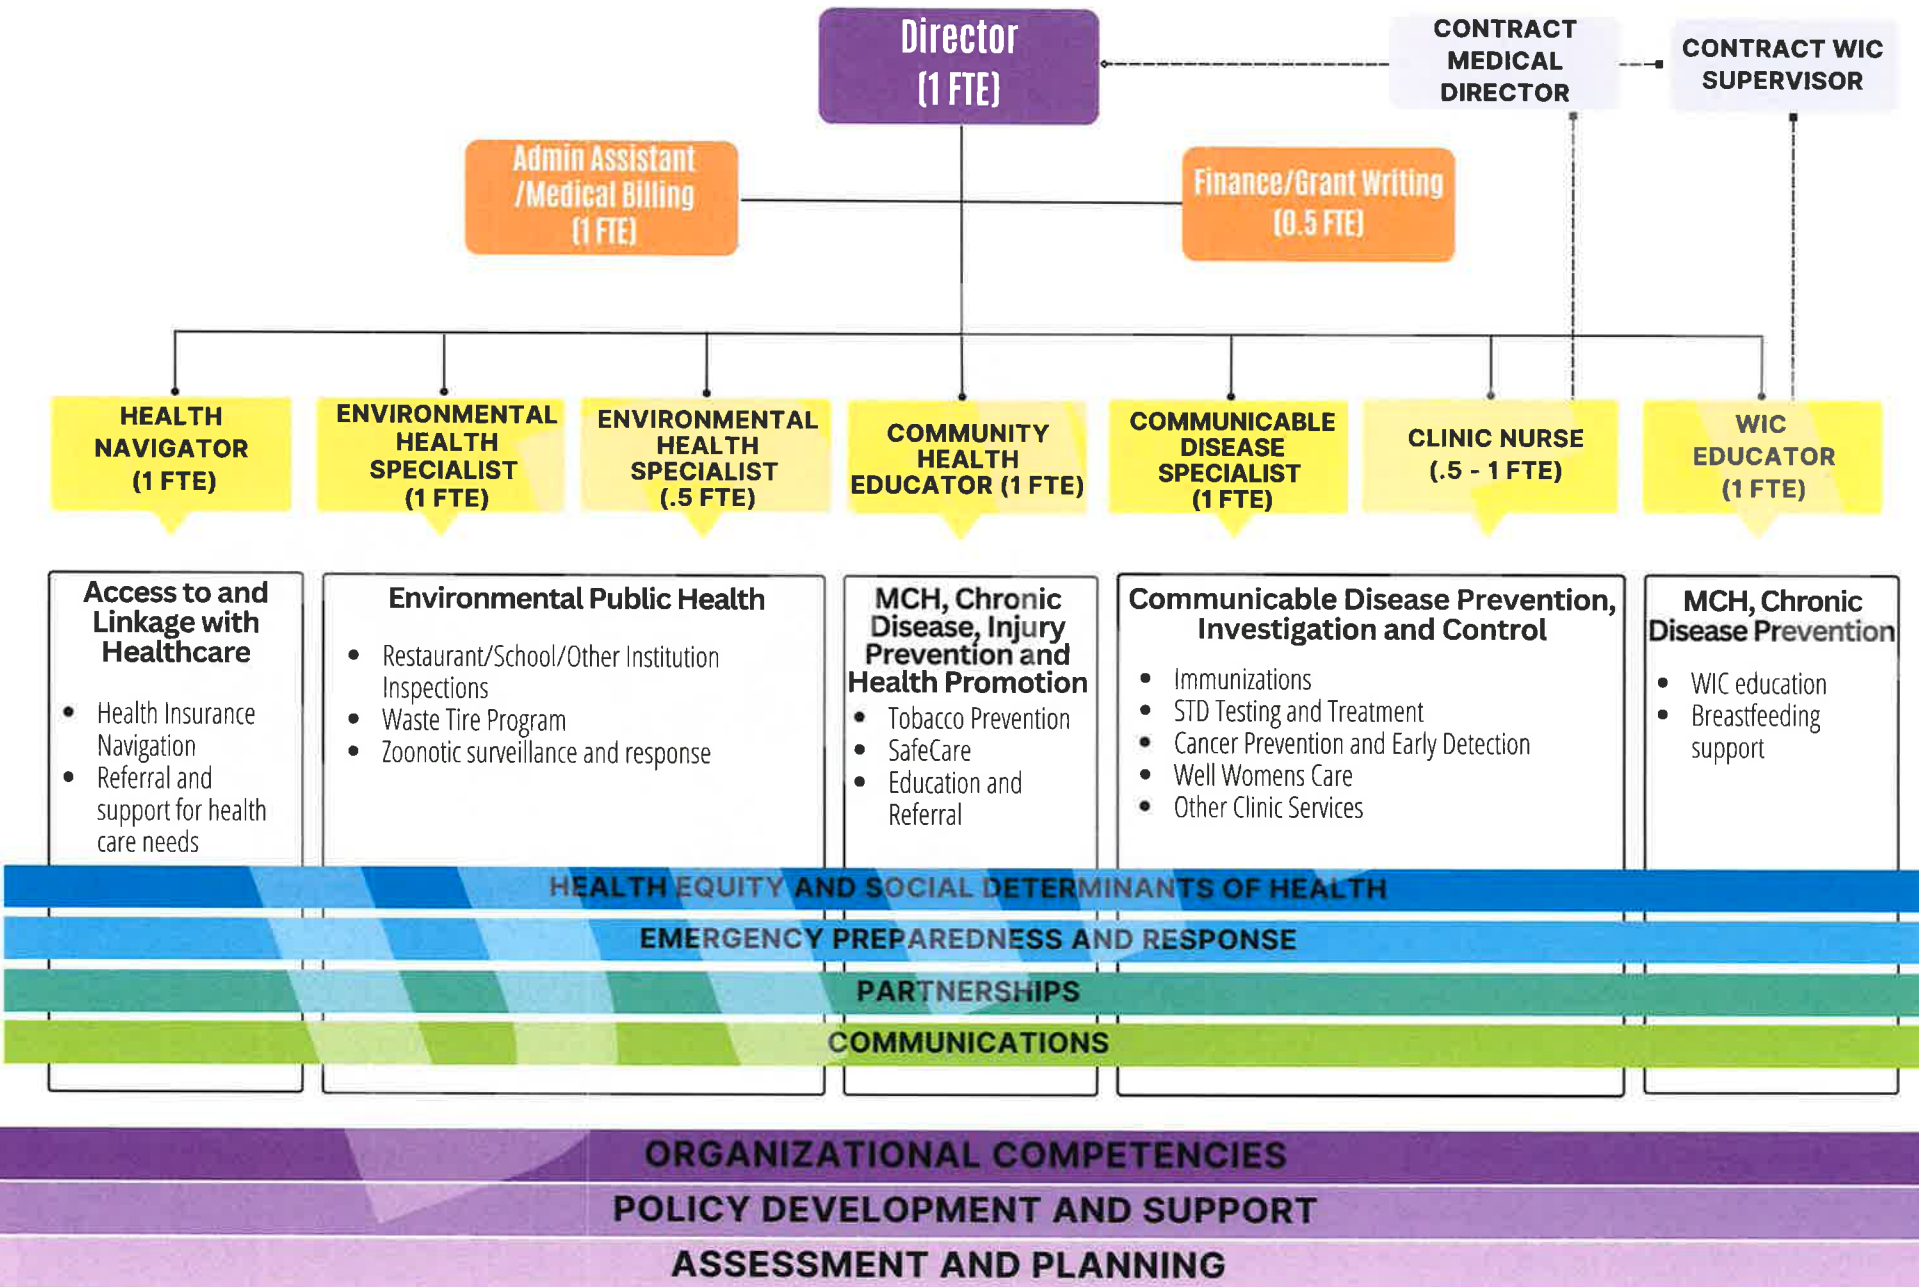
Director
(1 FTE)

CONTRACT MEDICAL DIRECTOR

CONTRACT WIC SUPERVISOR

Admin Assistant /Medical Billing (1 FTE)

Finance/Grant Writing (0.5 FTE)

HEALTH NAVIGATOR (1 FTE)

ENVIRONMENTAL HEALTH SPECIALIST (1 FTE)

ENVIRONMENTAL HEALTH SPECIALIST (.5 FTE)

COMMUNITY HEALTH EDUCATOR (1 FTE)

COMMUNICABLE DISEASE SPECIALIST (1 FTE)

CLINIC NURSE (.5 - 1 FTE)

WIC EDUCATOR (1 FTE)

Access to and Linkage with Healthcare
- Health Insurance Navigation
- Referral and support for health care needs

Environmental Public Health
- Restaurant/School/Other Institution Inspections
- Waste Tire Program
- Zoonotic surveillance and response

MCH, Chronic Disease, Injury Prevention and Health Promotion
- Tobacco Prevention
- SafeCare
- Education and Referral

Communicable Disease Prevention, Investigation and Control
- Immunizations
- STD Testing and Treatment
- Cancer Prevention and Early Detection
- Well Womens Care
- Other Clinic Services

MCH, Chronic Disease Prevention
- WIC education
- Breastfeeding support

HEALTH EQUITY AND SOCIAL DETERMINANTS OF HEALTH

EMERGENCY PREPAREDNESS AND RESPONSE

PARTNERSHIPS

COMMUNICATIONS

ORGANIZATIONAL COMPETENCIES

POLICY DEVELOPMENT AND SUPPORT

ASSESSMENT AND PLANNING